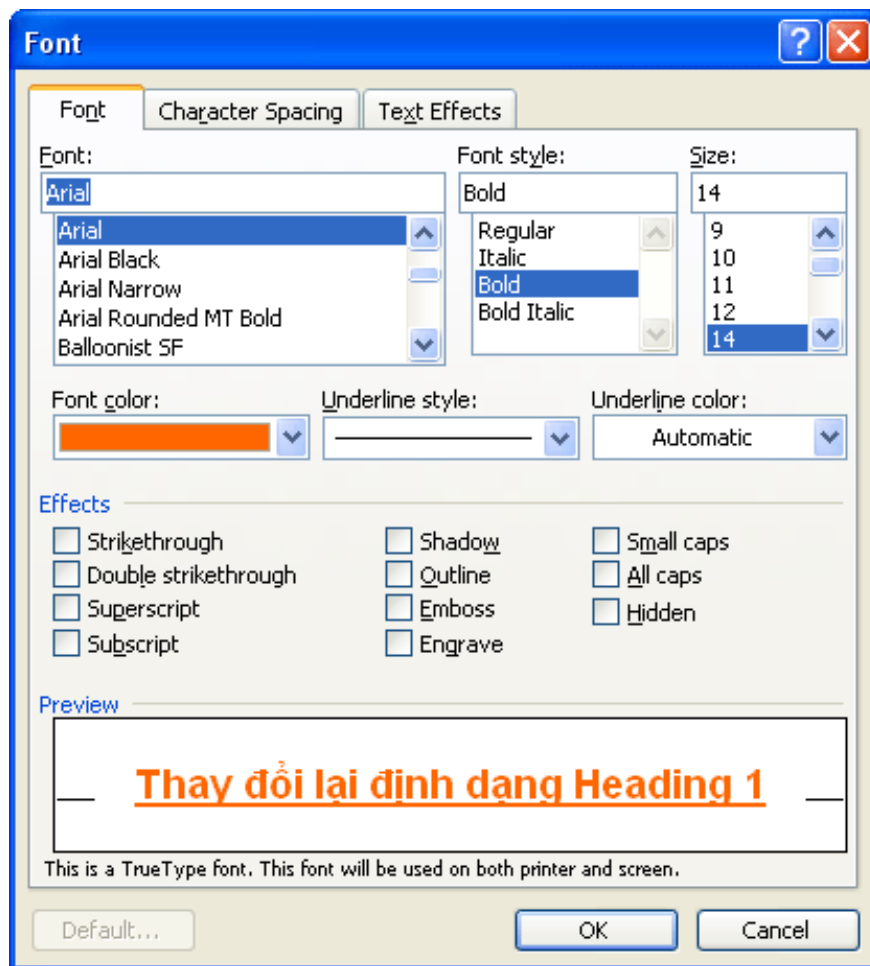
Font

Font | Character Spacing | Text Effects

Font:
Arial
Arial
Arial Black
Arial Narrow
Arial Rounded MT Bold
Balloonist SF

Font style:
Bold
Regular
Italic
Bold
Bold Italic

Size:
14
9
10
11
12
14

Font color:
Underline style:
Underline color:
Automatic

Effects
Strikethrough
Double strikethrough
Superscript
Subscript
Shadow
Outline
Emboss
Engrave
Small caps
All caps
Hidden

Preview
Thay đổi lại định dạng Heading 1
This is a TrueType font. This font will be used on both printer and screen.

Default...
OK
Cancel